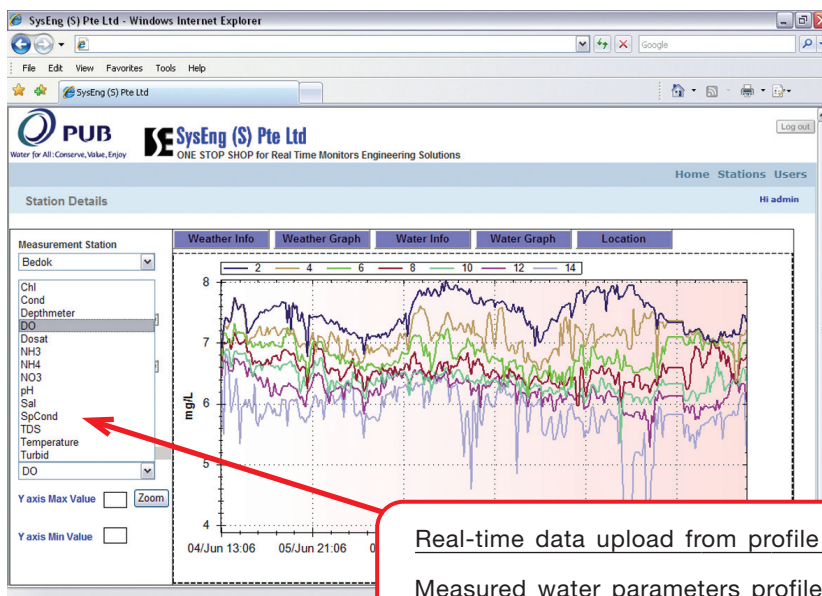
SysEng (S) Pte Ltd - Windows Internet Explorer

Google

File Edit View Favorites Tools Help

SysEng (S) Pte Ltd

PUB
Water for All: Conserve, Value, Enjoy

SysEng (S) Pte Ltd
ONE STOP SHOP for Real Time Monitors Engineering Solutions

Log out

Home Stations Users

Station Details

Hi admin

Measurement Station
Bedok

Chl
Cond
Depthmeter
DO
Dosat
NH3
NH4
NO3
pH
Sal
SpCond
TDS
Temperature
Turbid

DO

Y axis Max Value Zoom

Y axis Min Value

Weather Info | Weather Graph | Water Info | Water Graph | Location

2 4 6 8 10 12 14

8
7
6
5
4

mg/L

04/Jun 13:06 05/Jun 21:06 0

Real-time data upload from profile

Measured water parameters profile